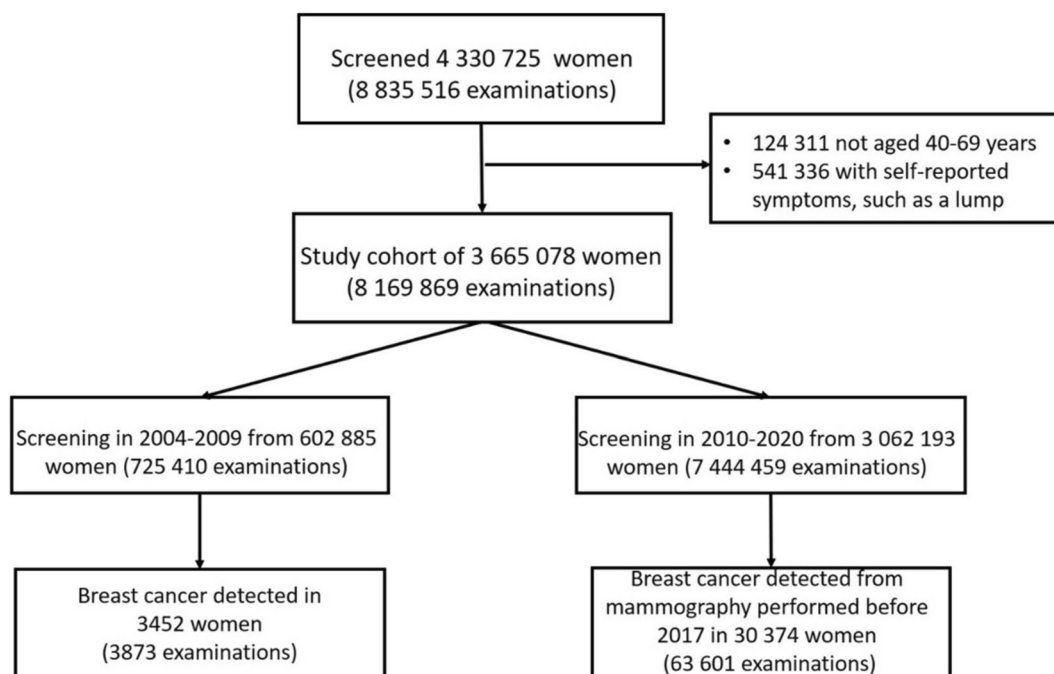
Screened 4 330 725 women
(8 835 516 examinations)

- 124 311 not aged 40-69 years
- 541 336 with self-reported symptoms, such as a lump

Study cohort of 3 665 078 women
(8 169 869 examinations)

Screening in 2004-2009 from 602 885 women (725 410 examinations)

Screening in 2010-2020 from 3 062 193 women (7 444 459 examinations)

Breast cancer detected in 3452 women
(3873 examinations)

Breast cancer detected from mammography performed before 2017 in 30 374 women
(63 601 examinations)